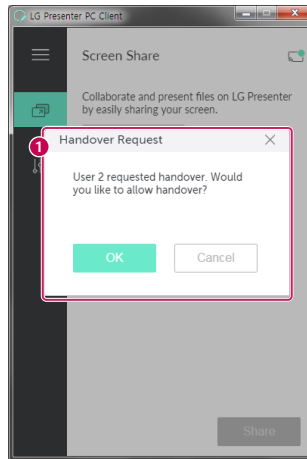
LG Presenter PC Client

Screen Share

Collaborate and present files on LG Presenter by easily sharing your screen.

1

Handover Request

User 2 requested handover. Would you like to allow handover?

OK

Cancel

Share